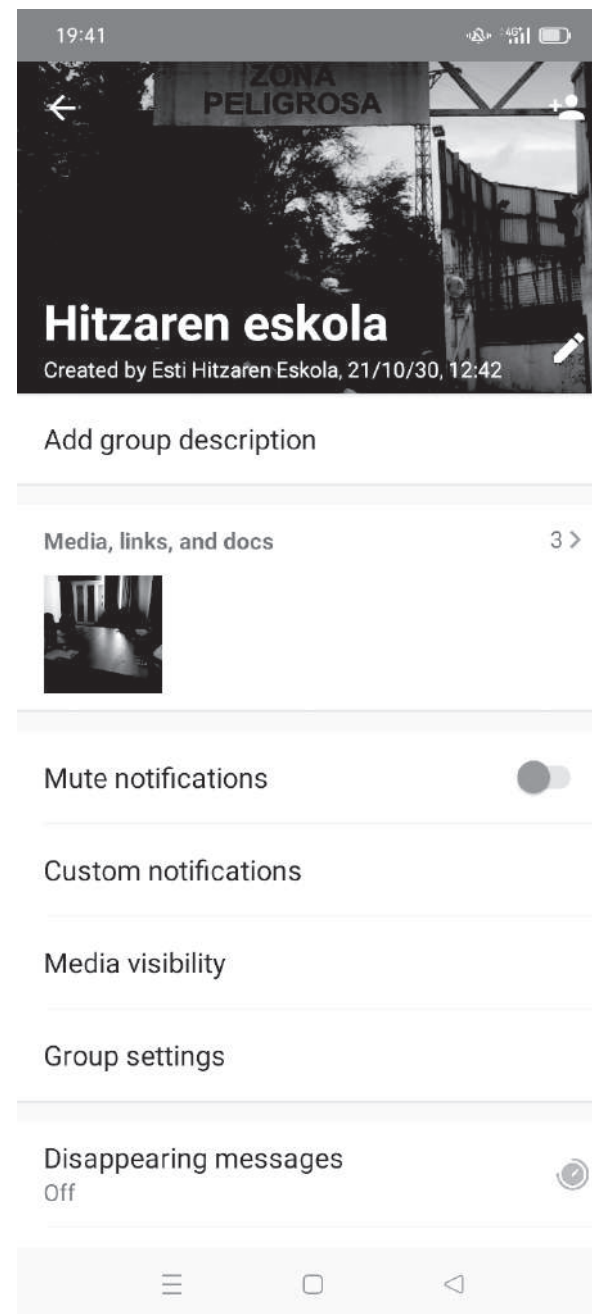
19:41

ZONA PELIGROSA

Hitzaren eskola

Created by Esti Hitzaren Eskola, 21/10/30, 12:42

Add group description

Media, links, and docs

3 >

Mute notifications

Custom notifications

Media visibility

Group settings

Disappearing messages

Off